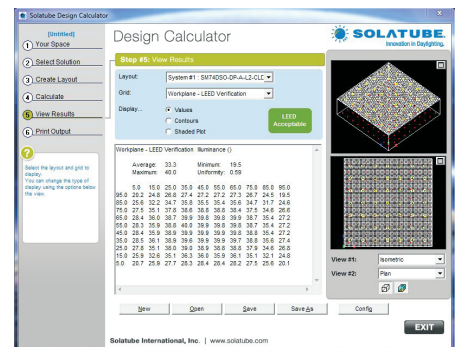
Solatube Design Calculator

[Untitled]
1 Your Space
2 Select Solution
3 Create Layout
4 Calculate
5 View Results
6 Print Output

?
Select the layout and grid to display.
You can change the type of display using the options below the view.

Design Calculator

SOLATUBE
Innovation in Daylighting.

Step #5: View Results

Layout: System #1 : SMT4DSO-DP-A-L2-CLC
Grid: Workplane - LEED Verification
Display... Values
Contours
Shaded Plot

LEED Acceptable

Workplane - LEED Verification Illuminance ()

Average: 33.3 Minimum: 19.5
Maximum: 40.0 Uniformity: 0.59

| | 5.9 | 15.0 | 25.0 | 35.0 | 45.0 | 55.0 | 65.0 | 75.0 | 85.0 | 95.0 |
|---|---|---|---|---|---|---|---|---|---|---|
| 95.0 | 20.2 | 24.8 | 26.8 | 27.4 | 27.2 | 27.2 | 27.3 | 26.7 | 24.5 | 19.5 |
| 85.0 | 25.8 | 32.2 | 34.7 | 35.8 | 35.5 | 35.4 | 35.6 | 34.7 | 31.7 | 24.6 |
| 75.0 | 27.5 | 35.1 | 37.6 | 38.6 | 38.6 | 38.4 | 37.5 | 34.6 | 26.6 |
| 65.0 | 28.4 | 36.0 | 38.7 | 39.9 | 39.8 | 39.8 | 39.9 | 38.7 | 35.4 | 27.2 |
| 55.0 | 28.3 | 35.9 | 38.8 | 40.0 | 39.9 | 39.8 | 39.8 | 38.7 | 35.4 | 27.2 |
| 45.0 | 28.4 | 35.9 | 38.9 | 39.9 | 39.9 | 39.8 | 39.8 | 38.6 | 35.4 | 27.2 |
| 35.0 | 28.5 | 36.1 | 38.9 | 39.6 | 39.9 | 39.9 | 39.7 | 38.8 | 35.6 | 27.4 |
| 25.0 | 27.8 | 35.1 | 38.0 | 39.0 | 38.9 | 38.8 | 38.8 | 37.9 | 34.6 | 26.8 |
| 15.0 | 25.9 | 32.6 | 35.1 | 36.3 | 36.0 | 35.9 | 36.1 | 35.1 | 32.1 | 24.8 |
| 5.0 | 20.7 | 25.9 | 27.7 | 28.3 | 28.4 | 28.4 | 28.2 | 27.5 | 25.6 | 20.1 |

View #1: Isometric
View #2: Plan

New Open Save Save As Config

EXIT

Solatube International, Inc. | www.solatube.com